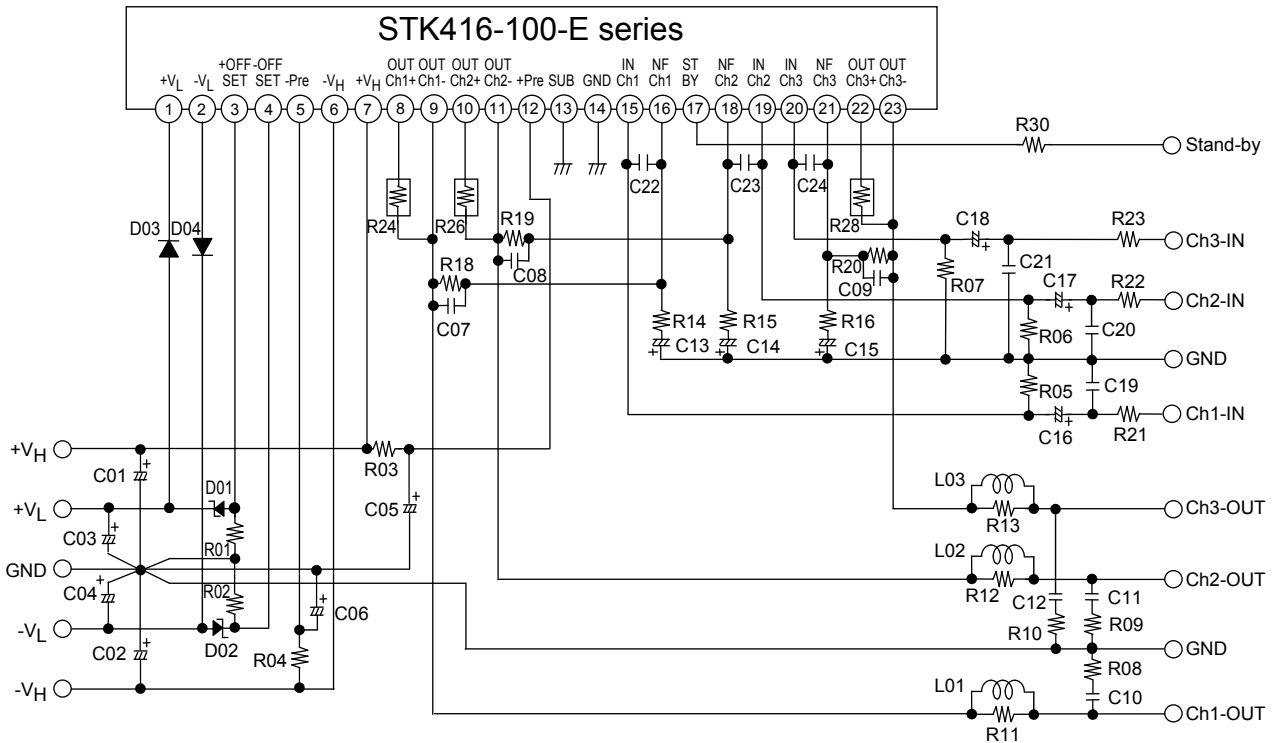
STK416-100-E series

$+V_L$ $-V_L$ +OFF SET -OFF SET -Pre $-V_H$ $+V_H$ OUT Ch1+ OUT Ch1- OUT Ch2+ OUT Ch2- +Pre SUB GND IN Ch1 NF Ch1 ST BY NF Ch2 IN Ch2 IN Ch3 NF Ch3 OUT Ch3+ OUT Ch3-

1 2 3 4 5 6 7 8 9 10 11 12 13 14 15 16 17 18 19 20 21 22 23

R30
Stand-by
C22 C23 C24
D03 D04
R24 R26 R19 R28
C18 R23 Ch3-IN
C08 R18 R20 C21
C09 R07 C17 R22 Ch2-IN
C07
R14 R15 R16 R06 C20
C13 C14 C15 GND
R05 C19
C16 R21 Ch1-IN
$+V_H$
R03
C01
$+V_L$ D01 C05
L03
R13 Ch3-OUT
C03
R01
GND
L02
R12 Ch2-OUT
C04 R02 C06 C12 C11
$-V_L$
D02 R10 R09
C02 R04 GND
R08
$-V_H$
L01 C10
Ch1-OUT
R11